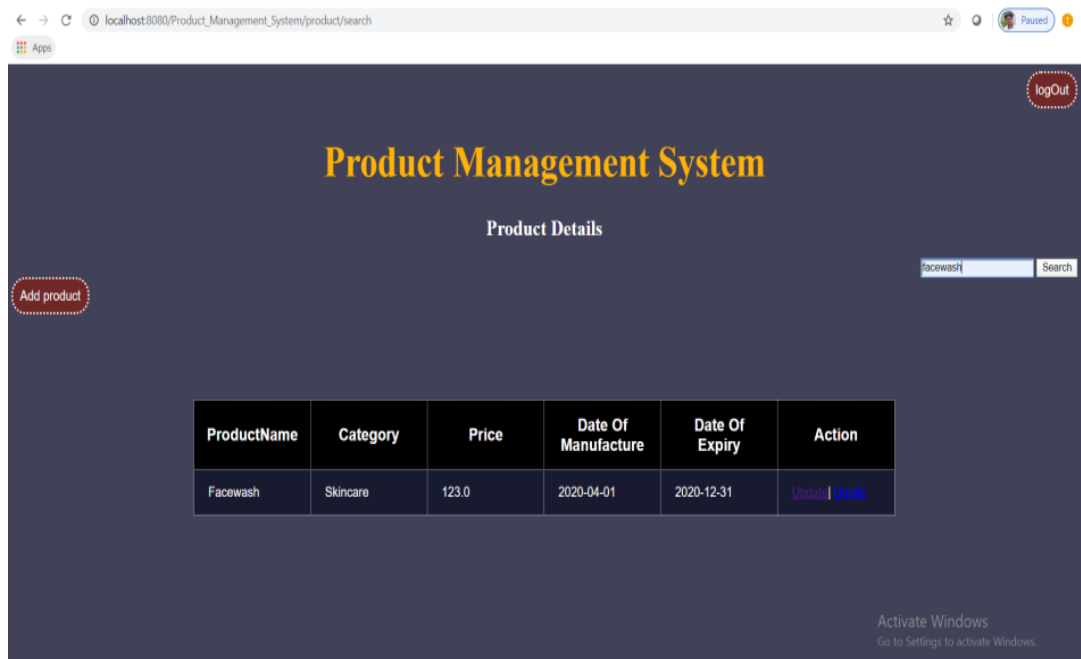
localhost:8080/Product_Management_System/product/search

Paused

Apps

logOut

Product Management System

Product Details

facewash Search

Add product

| ProductName | Category | Price | Date Of Manufacture | Date Of Expiry | Action |
|---|---|---|---|---|---|
| Facewash | Skincare | 123.0 | 2020-04-01 | 2020-12-31 | Update\| Delete |

Activate Windows
Go to Settings to activate Windows.